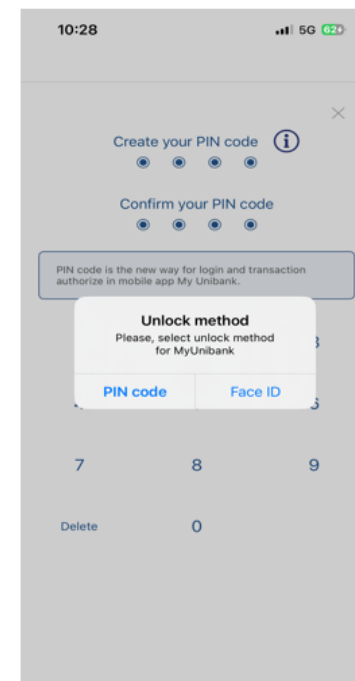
10:28

5G 62

Create your PIN code

Confirm your PIN code

PIN code is the new way for login and transaction authorize in mobile app My Unibank.

Unlock method

Please, select unlock method for MyUnibank

PIN code

Face ID

7

8

9

Delete

0